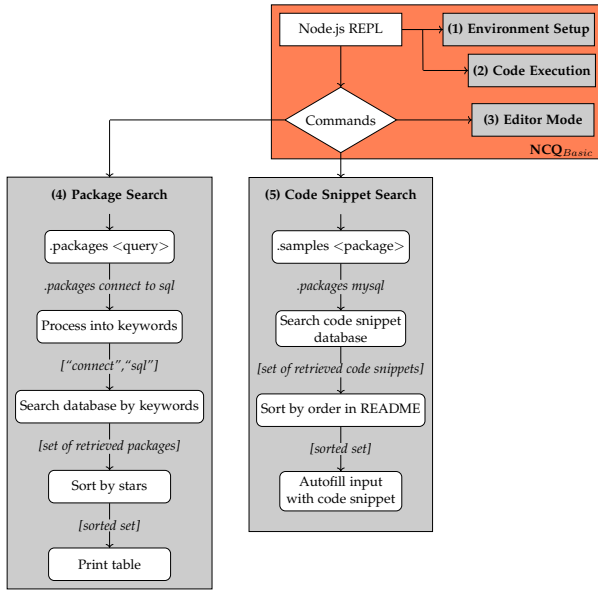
Node.js REPL

(1) Environment Setup

(2) Code Execution

Commands

(3) Editor Mode

NCQ$_{Basic}$

(4) Package Search

.packages <query>

.packages connect to sql

Process into keywords

["connect","sql"]

Search database by keywords

[set of retrieved packages]

Sort by stars

[sorted set]

Print table

(5) Code Snippet Search

.samples <package>

.packages mysql

Search code snippet database

[set of retrieved code snippets]

Sort by order in README

[sorted set]

Autofill input with code snippet